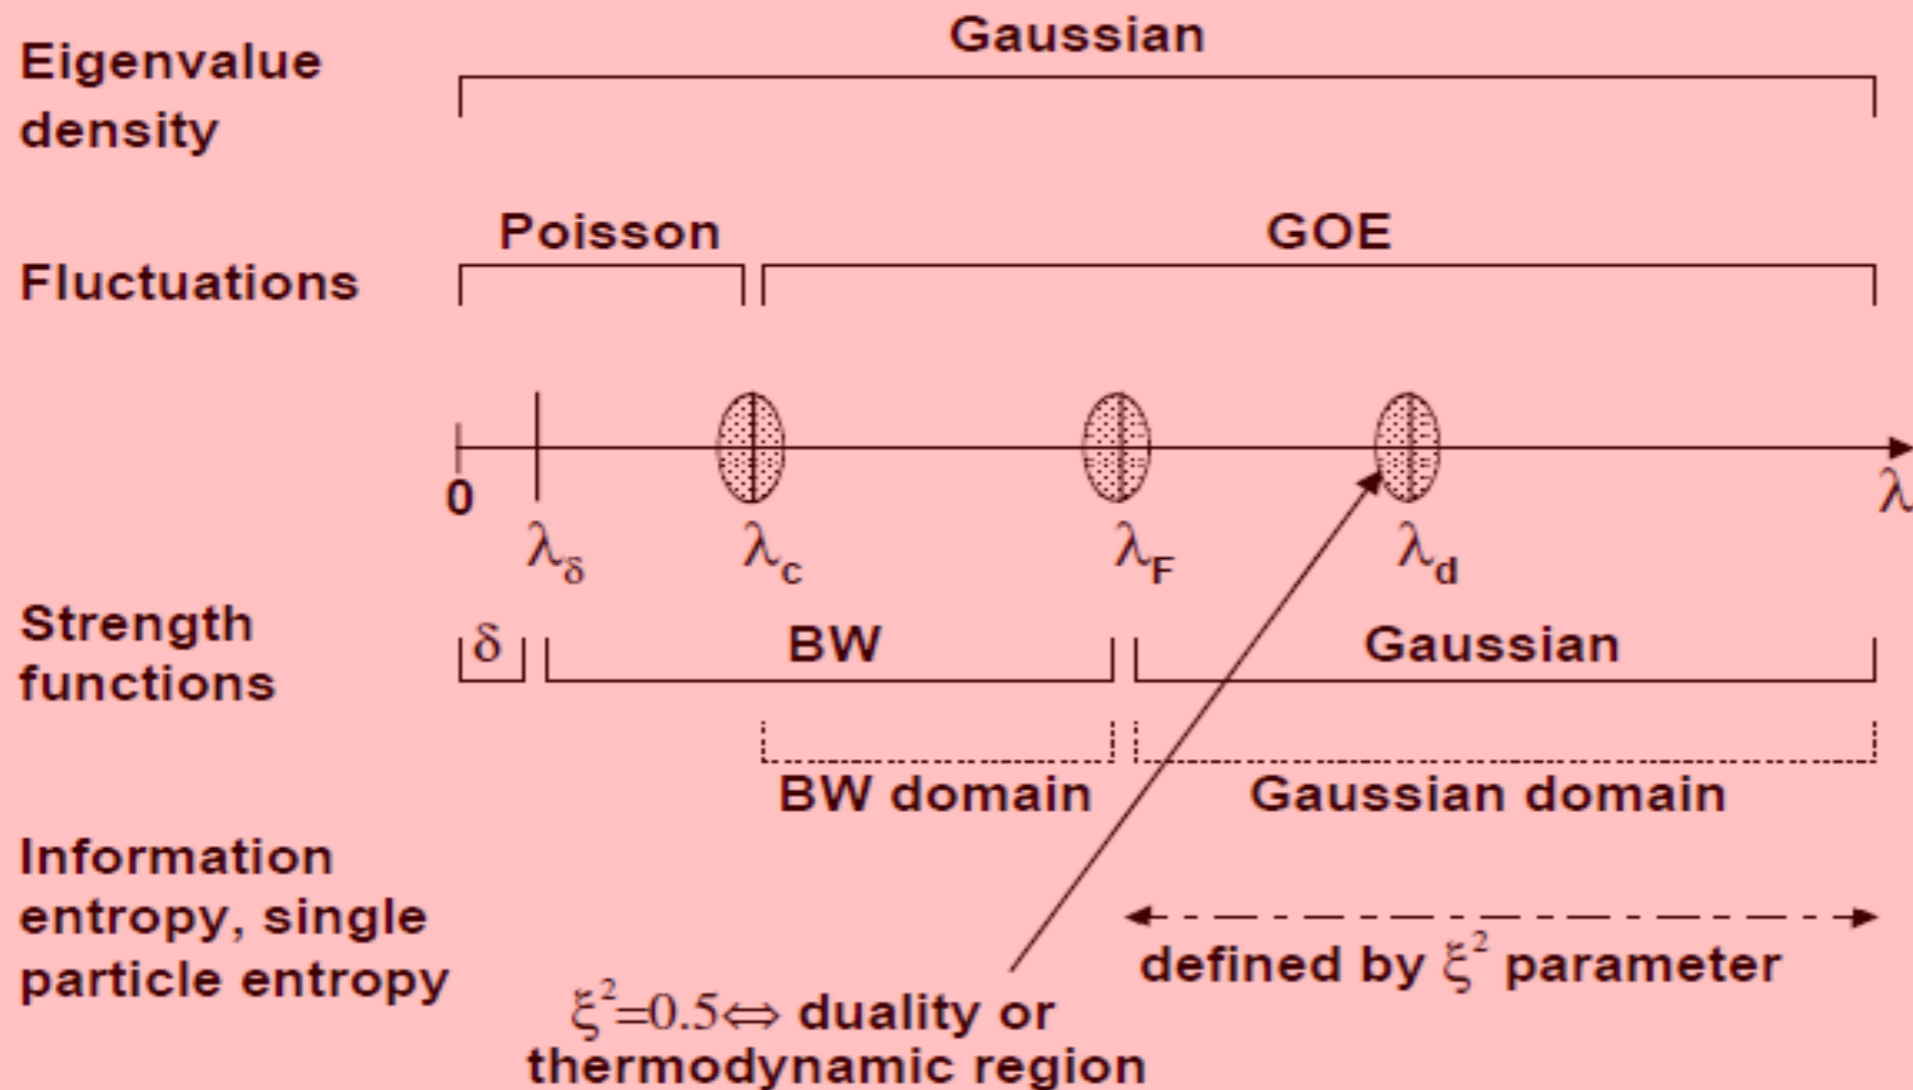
Eigenvalue density

Gaussian

Fluctuations

Poisson

GOE

0

$\lambda_\delta$

$\lambda_c$

$\lambda_F$

$\lambda_d$

$\lambda$

Strength functions

$\delta$

BW

Gaussian

BW domain

Gaussian domain

Information entropy, single particle entropy

defined by $\xi^2$ parameter

$\xi^2=0.5\Leftrightarrow$ duality or thermodynamic region